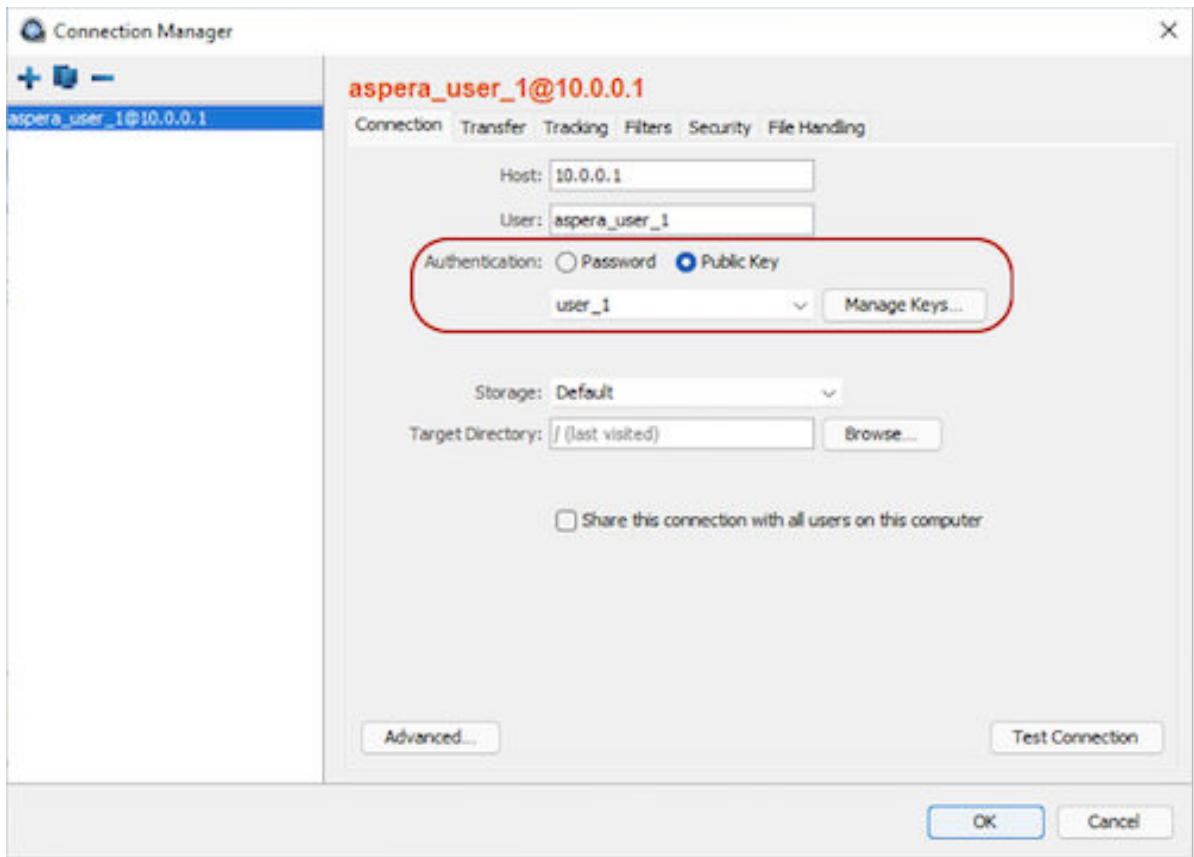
Connection Manager

×

+ −

aspera_user_1@10.0.0.1

aspera_user_1@10.0.0.1

Connection Transfer Tracking Filters Security File Handling

Host: 10.0.0.1

User: aspera_user_1

Authentication: Password Public Key

user_1

Manage Keys...

Storage: Default

Target Directory: / (last visited)

Browse...

Share this connection with all users on this computer

Advanced...

Test Connection

OK

Cancel